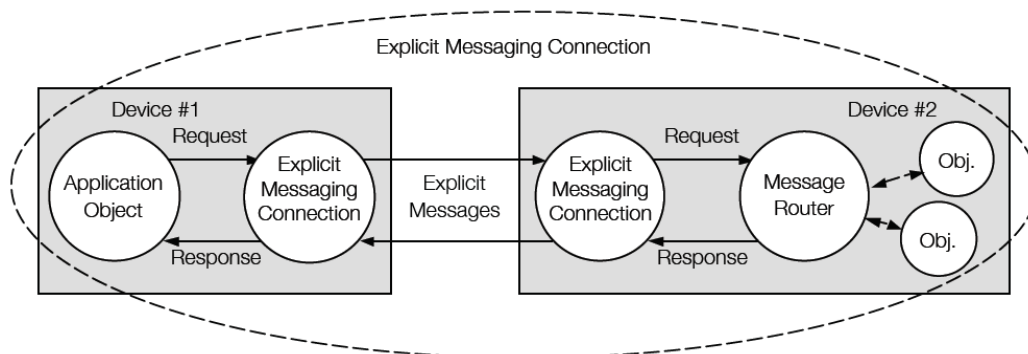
Explicit Messaging Connection

Device #1

Request

Application Object

Explicit Messaging Connection

Response

Explicit Messages

Device #2

Request

Explicit Messaging Connection

Message Router

Obj.

Obj.

Response